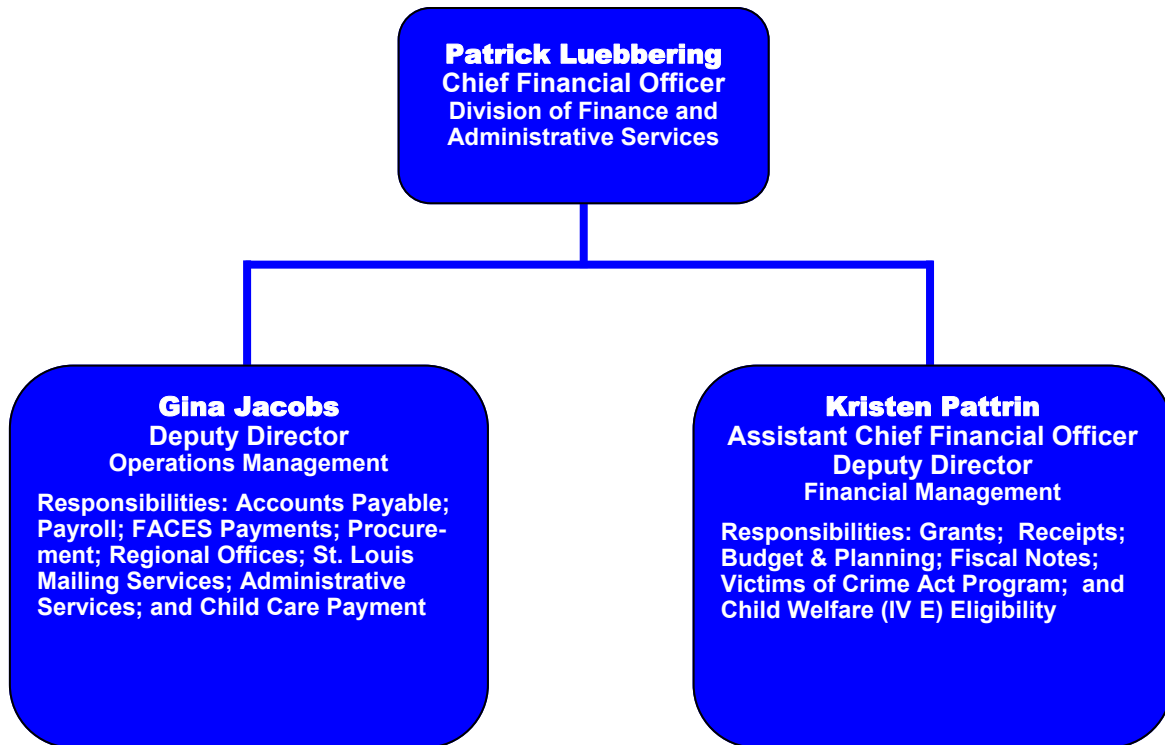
Patrick Luebbering
Chief Financial Officer
Division of Finance and Administrative Services

Gina Jacobs
Deputy Director
Operations Management

Responsibilities: Accounts Payable; Payroll; FACES Payments; Procurement; Regional Offices; St. Louis Mailing Services; Administrative Services; and Child Care Payment

Kristen Pattrin
Assistant Chief Financial Officer
Deputy Director
Financial Management

Responsibilities: Grants; Receipts; Budget & Planning; Fiscal Notes; Victims of Crime Act Program; and Child Welfare (IV E) Eligibility